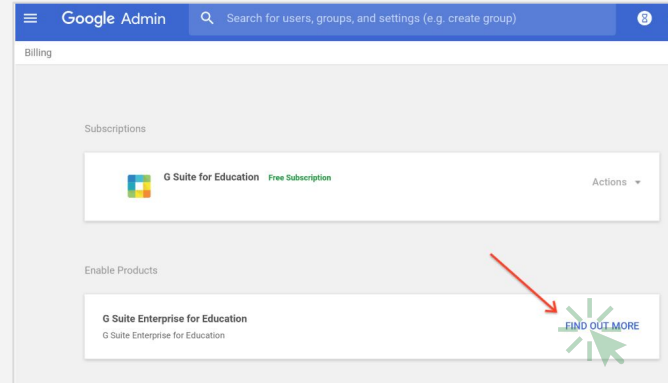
Google Admin

Search for users, groups, and settings (e.g. create group)

Billing

Subscriptions

G Suite for Education Free Subscription

Actions

Enable Products

G Suite Enterprise for Education

G Suite Enterprise for Education

FIND OUT MORE